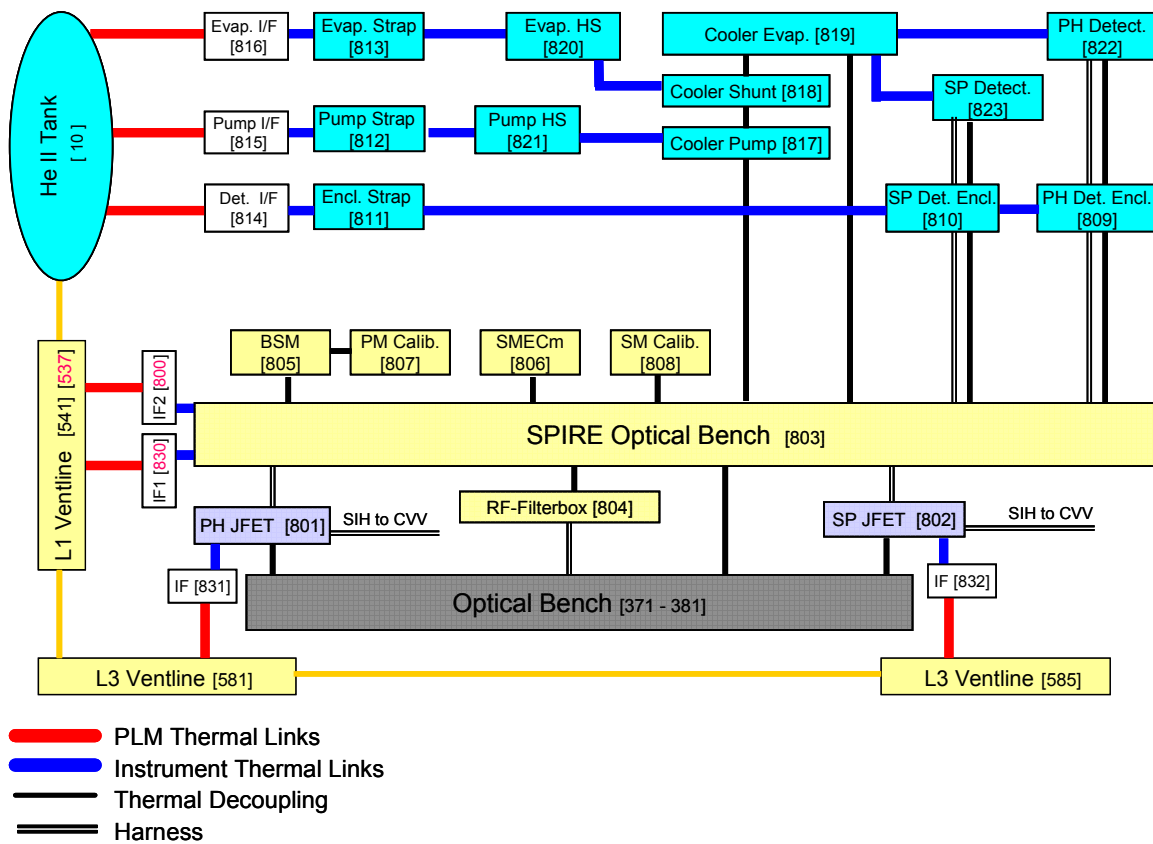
He II Tank [10]

Evap. I/F [816]
Evap. Strap [813]
Evap. HS [820]
Cooler Evap. [819]
PH Detect. [822]
Cooler Shunt [818]
SP Detect. [823]
Pump I/F [815]
Pump Strap [812]
Pump HS [821]
Cooler Pump [817]
Det. I/F [814]
Encl. Strap [811]
SP Det. Encl. [810]
PH Det. Encl. [809]

L1 Ventline [541] [537]
IF2 [800]
IF1 [830]
BSM [805]
PM Calib. [807]
SMECm [806]
SM Calib. [808]
SPIRE Optical Bench [803]
PH JFET [801]
SIH to CVV
RF-Filterbox [804]
SP JFET [802]
SIH to CVV
IF [831]
IF [832]
Optical Bench [371 - 381]
L3 Ventline [581]
L3 Ventline [585]

PLM Thermal Links
Instrument Thermal Links
Thermal Decoupling
Harness